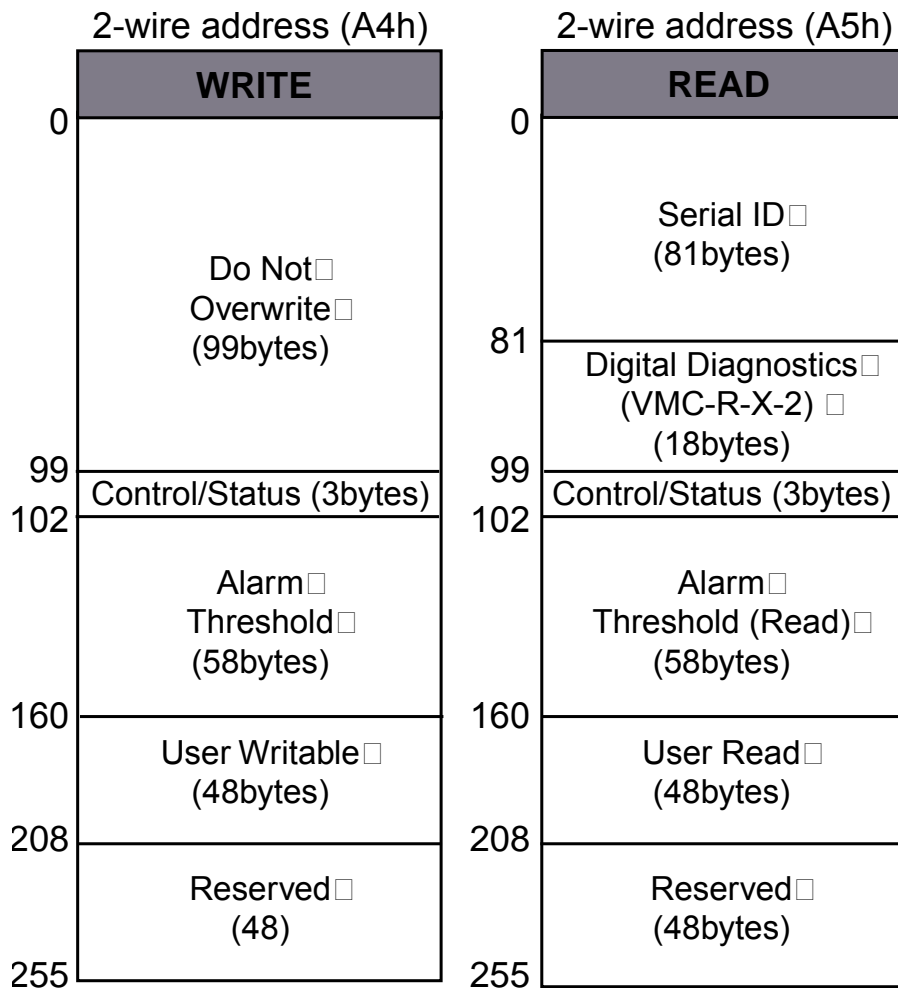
2-wire address (A4h)

WRITE

0

Do Not□ Overwrite□ (99bytes)

99

Control/Status (3bytes)

102

Alarm□ Threshold□ (58bytes)

160

User Writable□ (48bytes)

208

Reserved□ (48)

255

2-wire address (A5h)

READ

0

Serial ID□ (81bytes)

81

Digital Diagnostics□ (VMC-R-X-2) □ (18bytes)

99

Control/Status (3bytes)

102

Alarm□ Threshold (Read)□ (58bytes)

160

User Read□ (48bytes)

208

Reserved□ (48bytes)

255